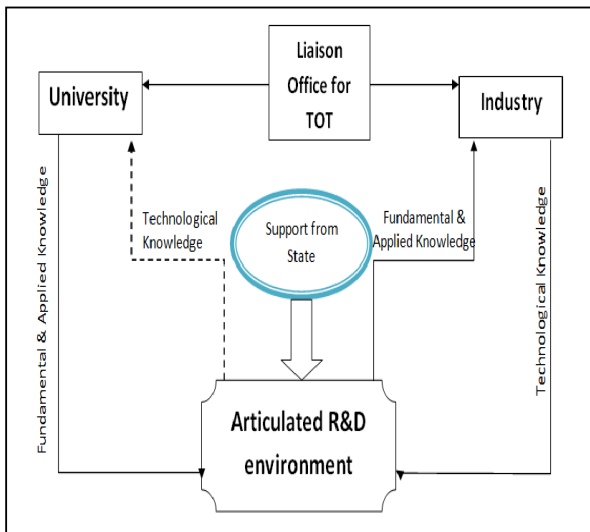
Liaison Office for TOT

University

Industry

Fundamental & Applied Knowledge

Technological Knowledge

Support from State

Fundamental & Applied Knowledge

Technological Knowledge

Articulated R&D environment